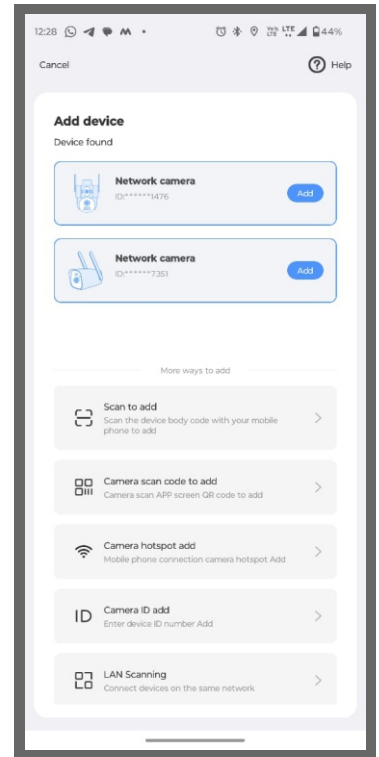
12:28 44%

Cancel

Help

Add device

Device found

Network camera
ID:******1476

Add

Network camera
ID:******7351

Add

More ways to add

Scan to add
Scan the device body code with your mobile phone to add

Camera scan code to add
Camera scan APP screen QR code to add

Camera hotspot add
Mobile phone connection camera hotspot Add

ID

Camera ID add
Enter device ID number Add

LAN Scanning
Connect devices on the same network